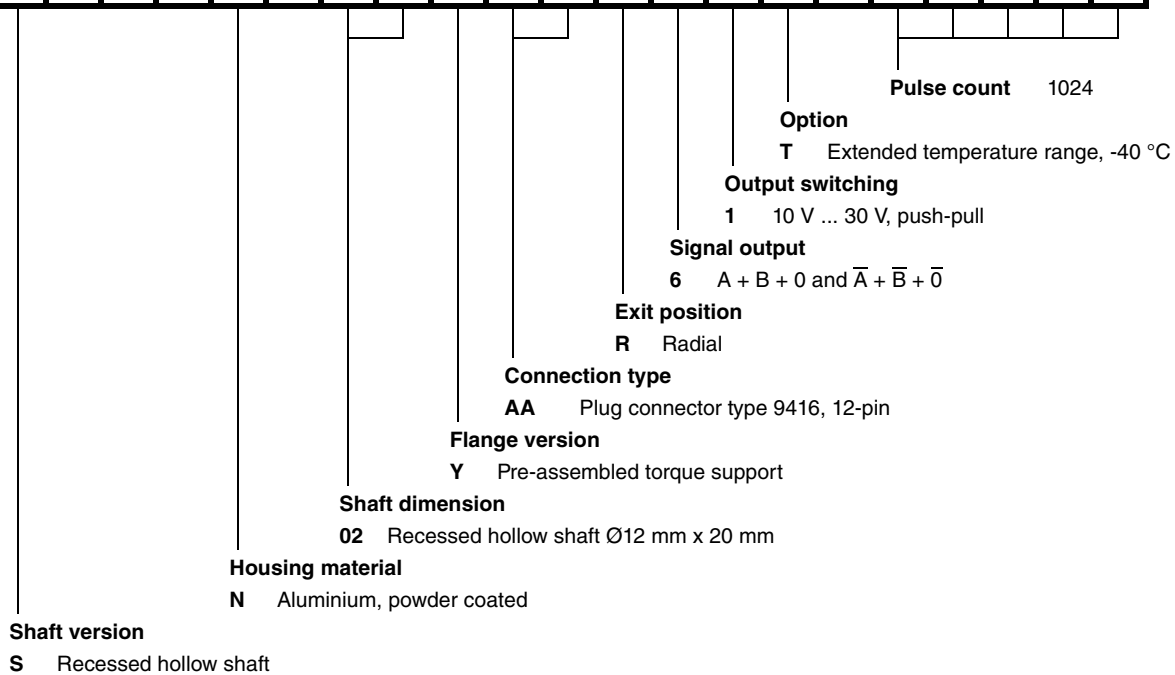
**Pulse count** 1024

**Option**

**T** Extended temperature range, -40 °C

**Output switching**

**1** 10 V ... 30 V, push-pull

**Signal output**

**6** A + B + 0 and $\overline{A} + \overline{B} + \overline{0}$

**Exit position**

**R** Radial

**Connection type**

**AA** Plug connector type 9416, 12-pin

**Flange version**

**Y** Pre-assembled torque support

**Shaft dimension**

**02** Recessed hollow shaft Ø12 mm x 20 mm

**Housing material**

**N** Aluminium, powder coated

**Shaft version**

**S** Recessed hollow shaft